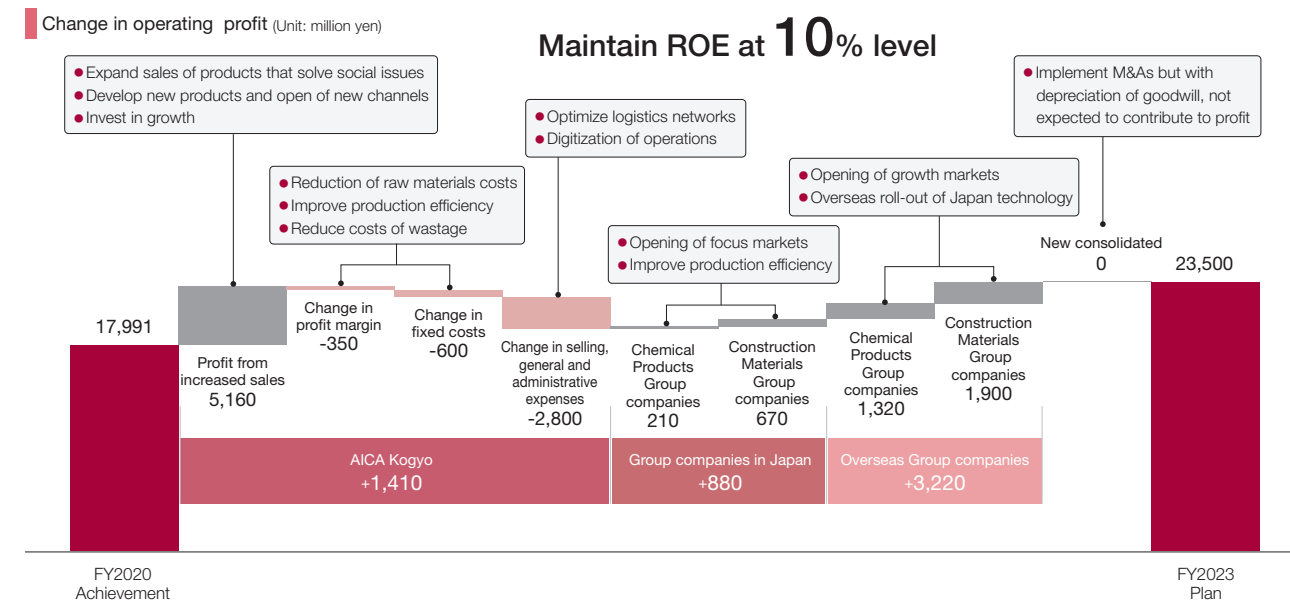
Change in operating profit (Unit: million yen)

Maintain ROE at 10% level

● Expand sales of products that solve social issues
● Develop new products and open of new channels
● Invest in growth

● Reduction of raw materials costs
● Improve production efficiency
● Reduce costs of wastage

● Optimize logistics networks
● Digitization of operations

● Opening of focus markets
● Improve production efficiency

● Opening of growth markets
● Overseas roll-out of Japan technology

● Implement M&As but with depreciation of goodwill, not expected to contribute to profit

17,991

Profit from increased sales
5,160

Change in profit margin
-350

Change in fixed costs
-600

Change in selling, general and administrative expenses
-2,800

Chemical Products Group companies
210

Construction Materials Group companies
670

Chemical Products Group companies
1,320

Construction Materials Group companies
1,900

New consolidated
0

23,500

AICA Kogyo
+1,410

Group companies in Japan
+880

Overseas Group companies
+3,220

FY2020
Achievement

FY2023
Plan